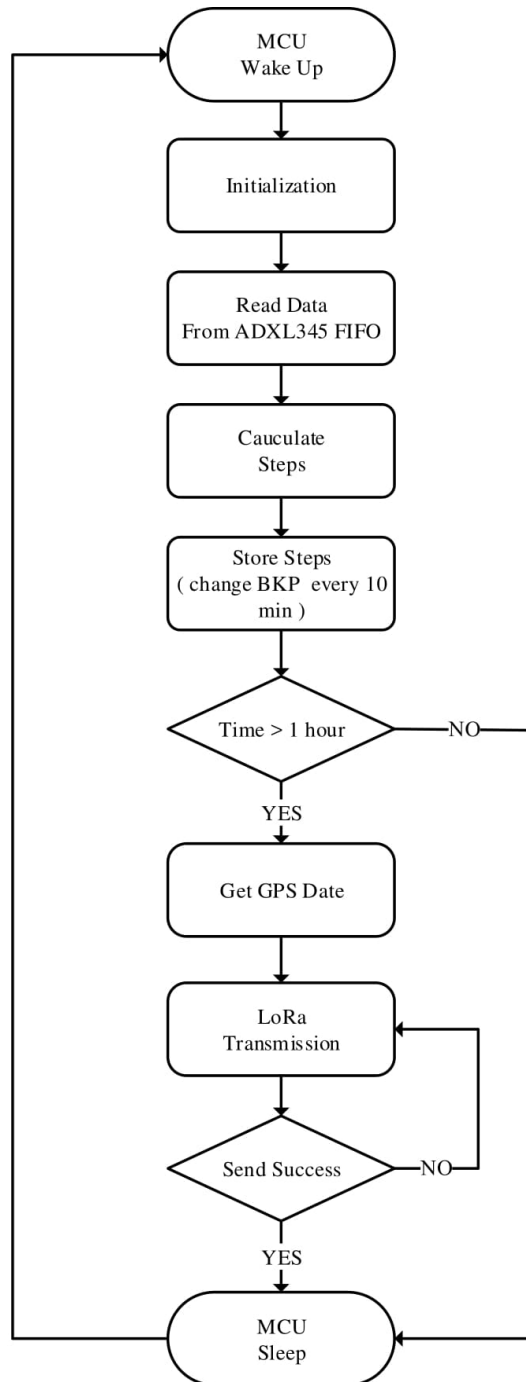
MCU
Wake Up

Initialization

Read Data
From ADXL345 FIFO

Cauculate
Steps

Store Steps
( change BKP every 10 min )

Time > 1 hour

NO

YES

Get GPS Date

LoRa
Transmission

Send Success

NO

YES

MCU
Sleep